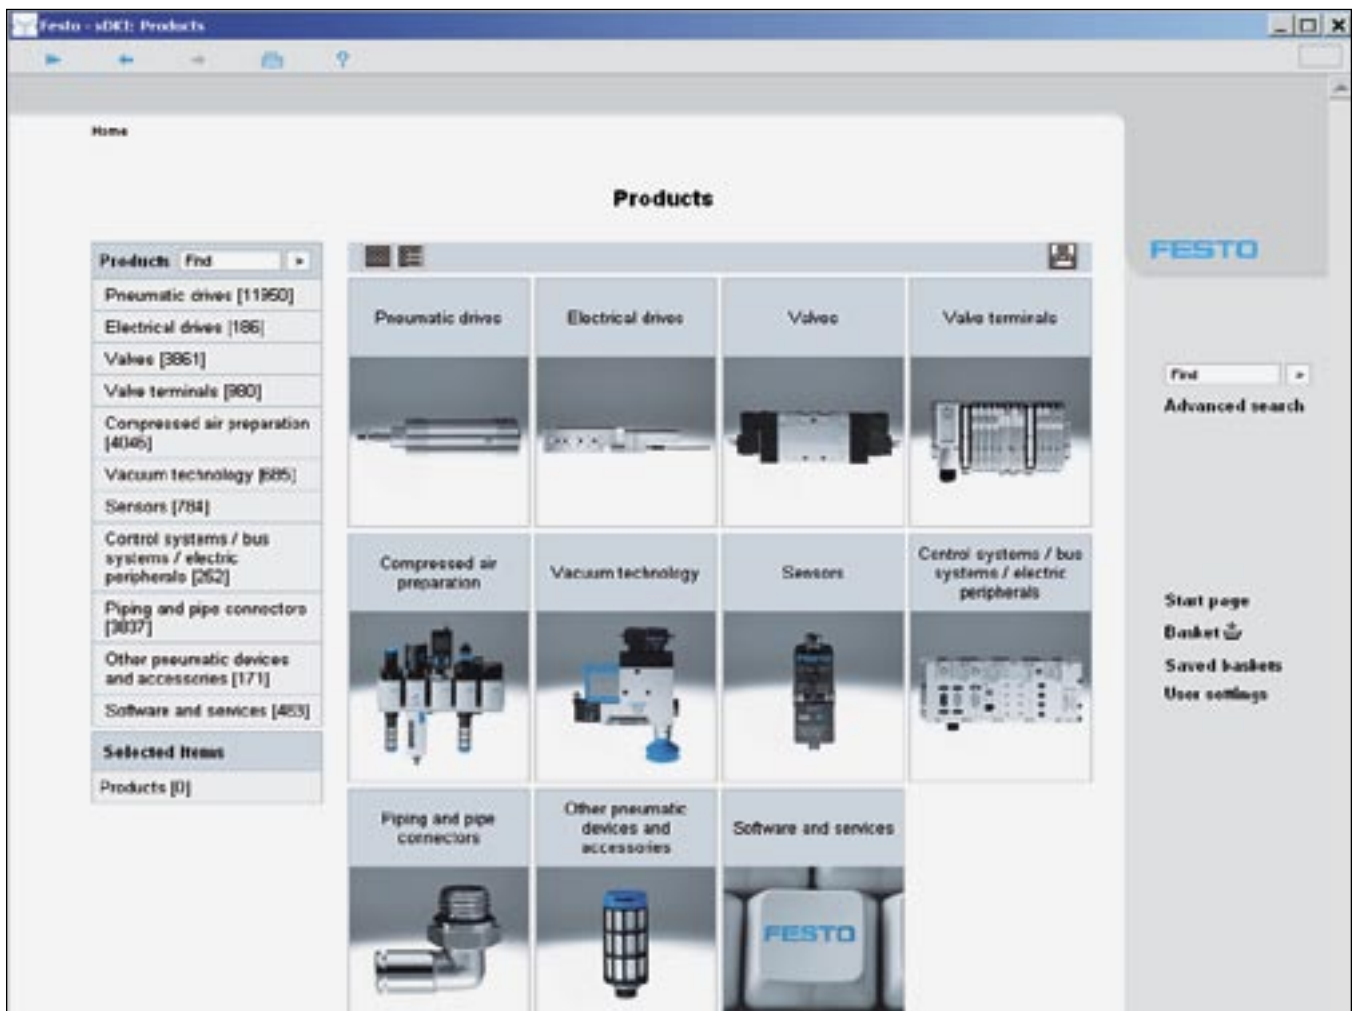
Festo - xDKI: Products

Home

Products

Products Find

Pneumatic drives [11950]

Electrical drives [186]

Valves [3861]

Valve terminals [980]

Compressed air preparation [4045]

Vacuum technology [685]

Sensors [784]

Control systems / bus systems / electric peripherals [262]

Piping and pipe connectors [3837]

Other pneumatic devices and accessories [171]

Software and services [453]

Selected Items

Products [0]

| Pneumatic drives | Electrical drives | Valves | Valve terminals |
|---|---|---|---|
| Compressed air preparation | Vacuum technology | Sensors | Control systems / bus systems / electric peripherals |
| Piping and pipe connectors | Other pneumatic devices and accessories | Software and services | |

FESTO

FESTO

Find

Advanced search

Start page

Basket

Saved baskets

User settings